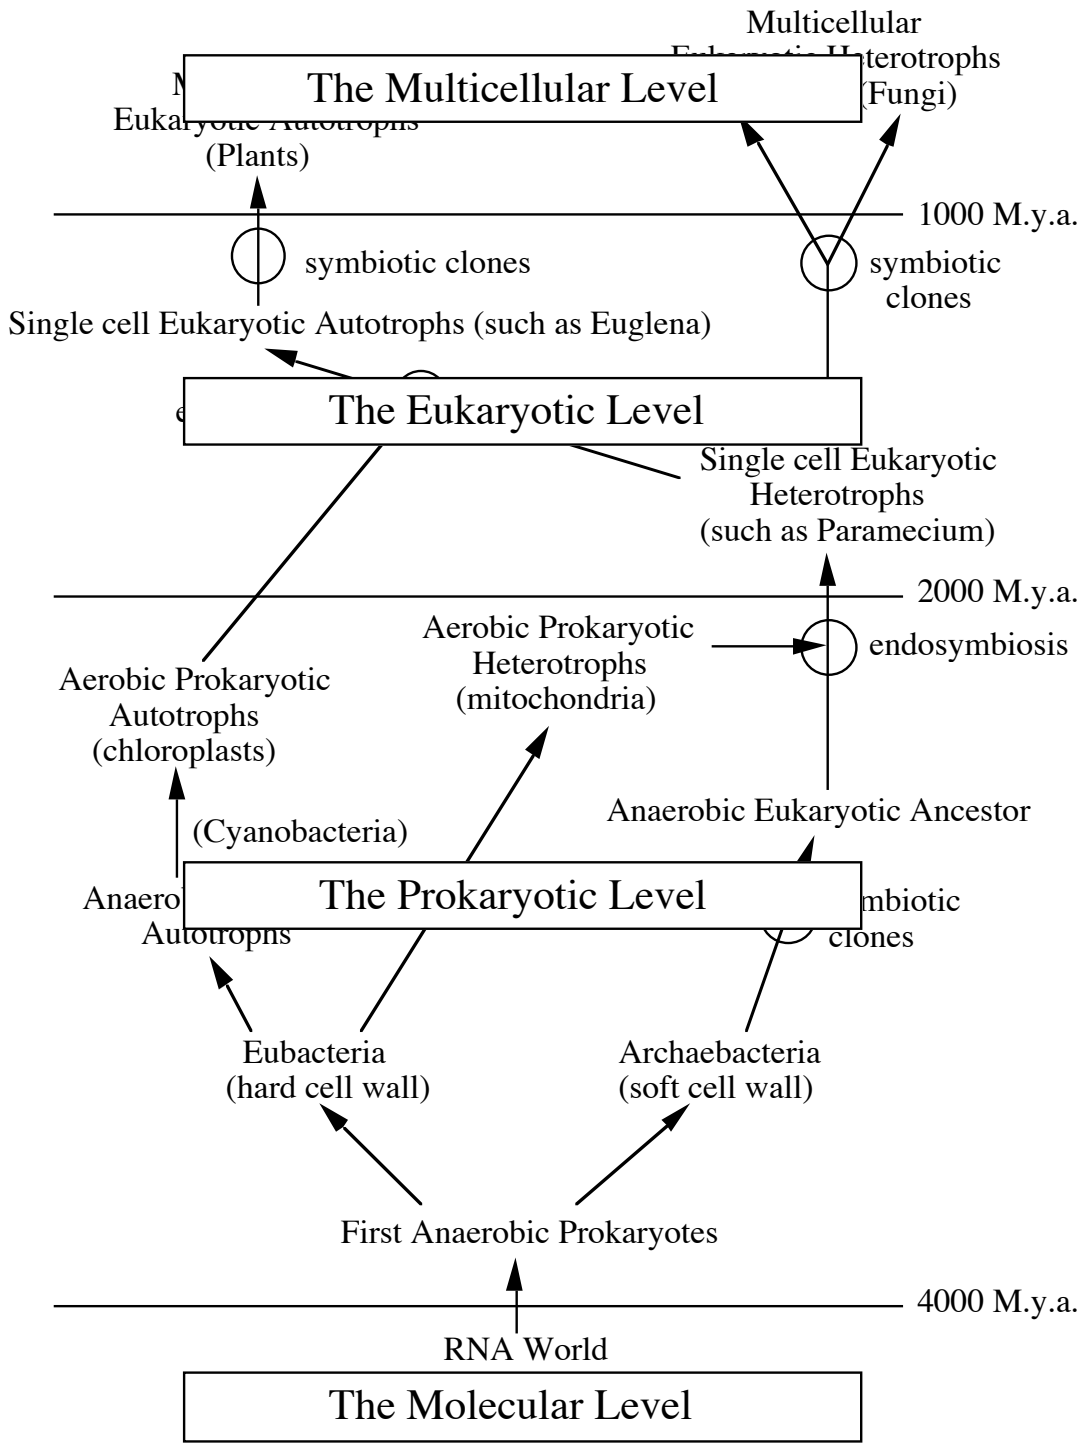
Multicellular
E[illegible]terotrophs
(Fungi)

The Multicellular Level

M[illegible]
Eukaryotic Autotrophs
(Plants)

1000 M.y.a.

symbiotic clones

symbiotic
clones

Single cell Eukaryotic Autotrophs (such as Euglena)

e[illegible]

The Eukaryotic Level

Single cell Eukaryotic
Heterotrophs
(such as Paramecium)

2000 M.y.a.

Aerobic Prokaryotic
Heterotrophs
(mitochondria)

endosymbiosis

Aerobic Prokaryotic
Autotrophs
(chloroplasts)

Anaerobic Eukaryotic Ancestor

(Cyanobacteria)

Anaero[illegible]
Autotrophs

The Prokaryotic Level

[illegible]mbiotic
clones

Eubacteria
(hard cell wall)

Archaebacteria
(soft cell wall)

First Anaerobic Prokaryotes

4000 M.y.a.

RNA World

The Molecular Level